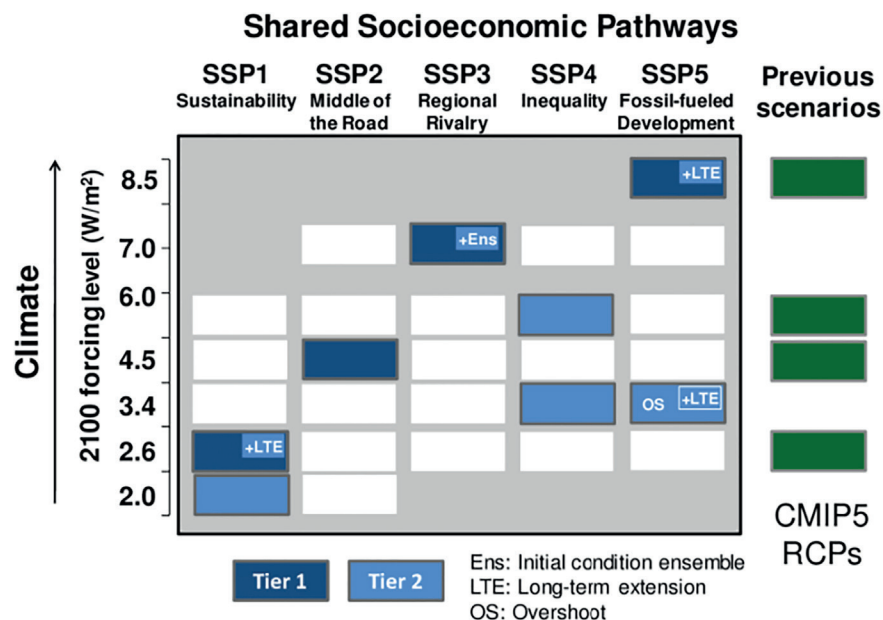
Shared Socioeconomic Pathways

SSP1 Sustainability

SSP2 Middle of the Road

SSP3 Regional Rivalry

SSP4 Inequality

SSP5 Fossil-fueled Development

Previous scenarios

Climate

2100 forcing level (W/m²)

8.5
7.0
6.0
4.5
3.4
2.6
2.0

+LTE
+Ens
OS
+LTE
+LTE

CMIP5 RCPs

Tier 1
Tier 2

Ens: Initial condition ensemble
LTE: Long-term extension
OS: Overshoot